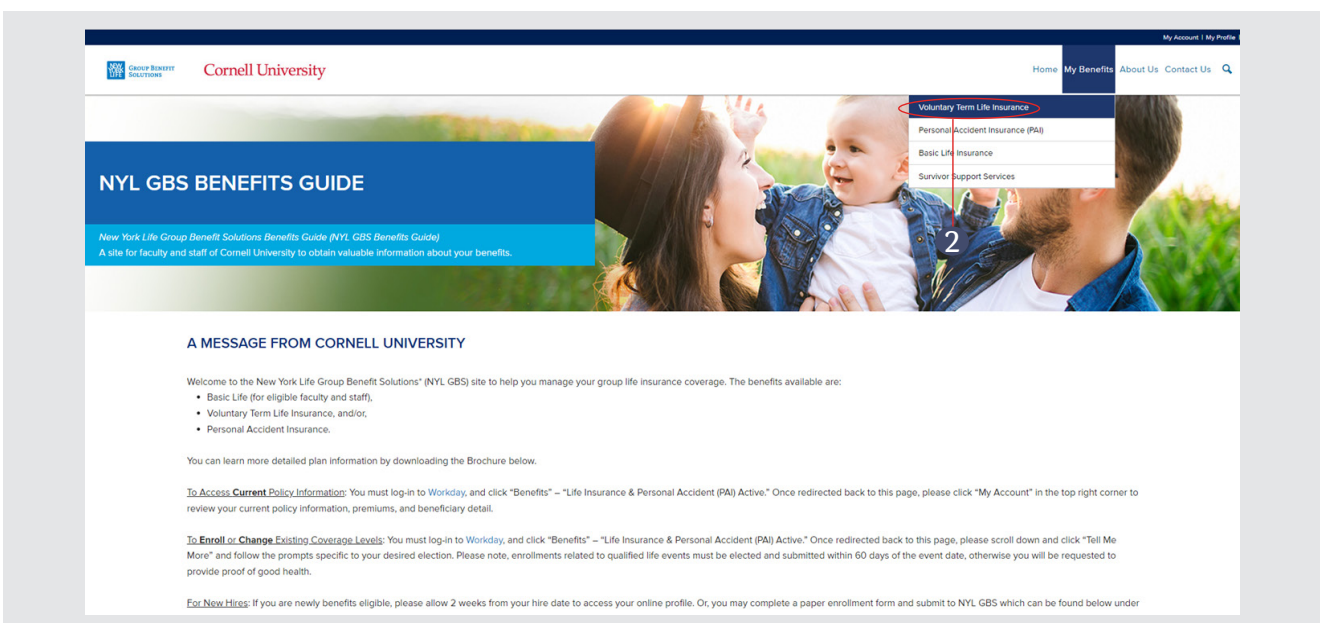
My Account | My Profile

NEW YORK LIFE GROUP BENEFIT SOLUTIONS

Cornell University

Home My Benefits About Us Contact Us

Voluntary Term Life Insurance
Personal Accident Insurance (PAI)
Basic Life Insurance
Survivor Support Services

2

NYL GBS BENEFITS GUIDE

New York Life Group Benefit Solutions Benefits Guide (NYL GBS Benefits Guide)
A site for faculty and staff of Cornell University to obtain valuable information about your benefits.

A MESSAGE FROM CORNELL UNIVERSITY

Welcome to the New York Life Group Benefit Solutions* (NYL GBS) site to help you manage your group life insurance coverage. The benefits available are:
• Basic Life (for eligible faculty and staff),
• Voluntary Term Life Insurance, and/or,
• Personal Accident Insurance.

You can learn more detailed plan information by downloading the Brochure below.

To Access Current Policy Information: You must log-in to Workday, and click "Benefits" – "Life Insurance & Personal Accident (PAI) Active." Once redirected back to this page, please click "My Account" in the top right corner to review your current policy information, premiums, and beneficiary detail.

To Enroll or Change Existing Coverage Levels: You must log-in to Workday, and click "Benefits" – "Life Insurance & Personal Accident (PAI) Active." Once redirected back to this page, please scroll down and click "Tell Me More" and follow the prompts specific to your desired election. Please note, enrollments related to qualified life events must be elected and submitted within 60 days of the event date, otherwise you will be requested to provide proof of good health.

For New Hires: If you are newly benefits eligible, please allow 2 weeks from your hire date to access your online profile. Or, you may complete a paper enrollment form and submit to NYL GBS which can be found below under